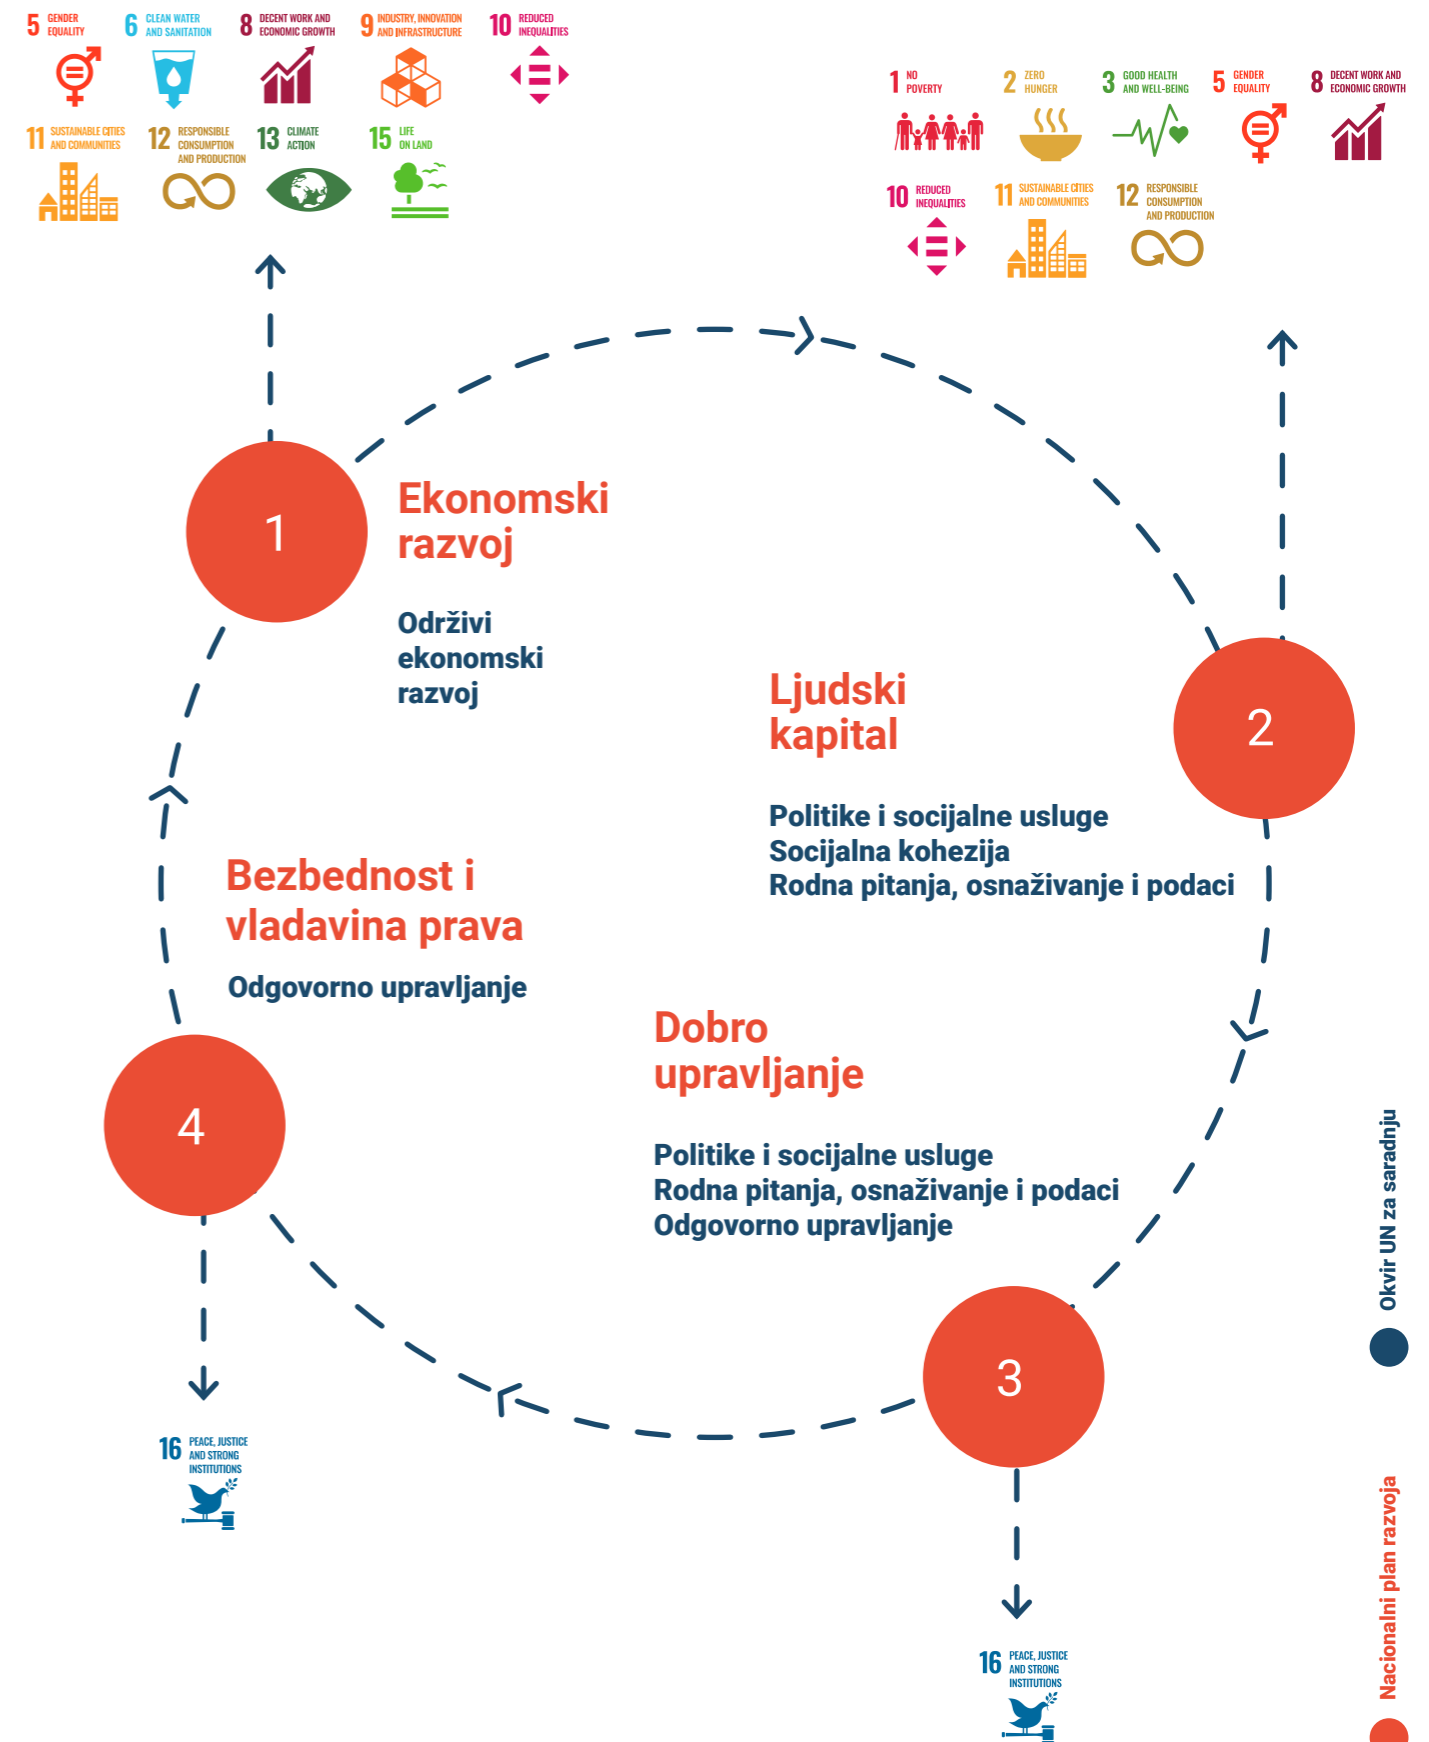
5 GENDER EQUALITY
6 CLEAN WATER AND SANITATION
8 DECENT WORK AND ECONOMIC GROWTH
9 INDUSTRY, INNOVATION AND INFRASTRUCTURE
10 REDUCED INEQUALITIES
11 SUSTAINABLE CITIES AND COMMUNITIES
12 RESPONSIBLE CONSUMPTION AND PRODUCTION
13 CLIMATE ACTION
15 LIFE ON LAND

1 NO POVERTY
2 ZERO HUNGER
3 GOOD HEALTH AND WELL-BEING
5 GENDER EQUALITY
8 DECENT WORK AND ECONOMIC GROWTH
10 REDUCED INEQUALITIES
11 SUSTAINABLE CITIES AND COMMUNITIES
12 RESPONSIBLE CONSUMPTION AND PRODUCTION

1

Ekonomski razvoj

Održivi ekonomski razvoj

Ljudski kapital

2

Politike i socijalne usluge
Socijalna kohezija
Rodna pitanja, osnaživanje i podaci

Bezbednost i vladavina prava

Odgovorno upravljanje

Dobro upravljanje

4

Politike i socijalne usluge
Rodna pitanja, osnaživanje i podaci
Odgovorno upravljanje

3

16 PEACE, JUSTICE AND STRONG INSTITUTIONS

16 PEACE, JUSTICE AND STRONG INSTITUTIONS

Okvir UN za saradnju

Nacionalni plan razvoja